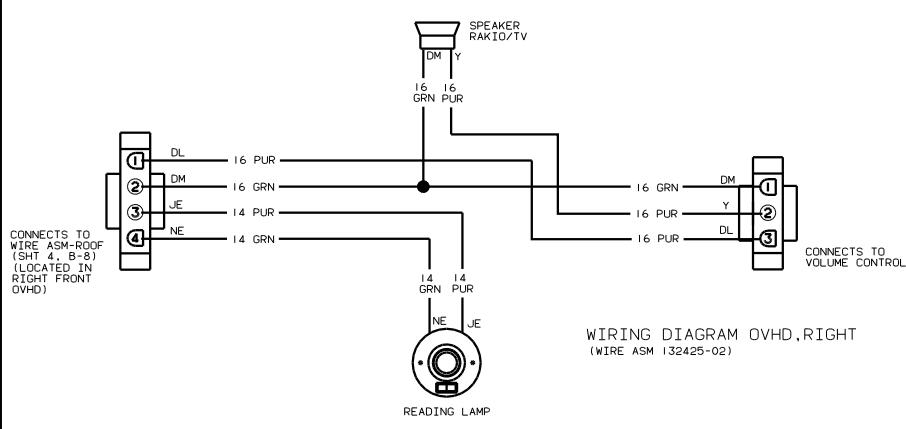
SPEAKER
RAKIO/TV

DM Y

16 GRN 16 PUR

1 DL 16 PUR
2 DM 16 GRN
3 JE 14 PUR
4 NE 14 GRN

CONNECTS TO WIRE ASM-ROOF (SHT 4, B-8) (LOCATED IN RIGHT FRONT OVHD)

16 GRN DM 1
16 PUR Y 2
16 PUR DL 3

CONNECTS TO VOLUME CONTROL

14 GRN 14 PUR

NE JE

READING LAMP

WIRING DIAGRAM OVHD,RIGHT
(WIRE ASM 132425-02)